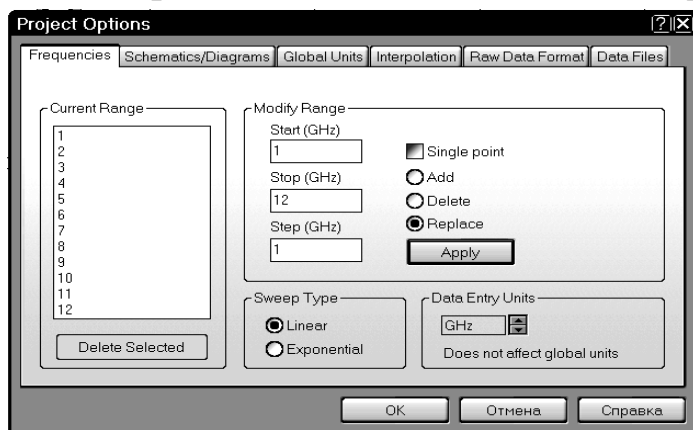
Project Options

?X

Frequencies | Schematics/Diagrams | Global Units | Interpolation | Raw Data Format | Data Files

Current Range
1
2
3
4
5
6
7
8
9
10
11
12

Delete Selected

Modify Range
Start (GHz)
1
Stop (GHz)
12
Step (GHz)
1

Single point
Add
Delete
Replace
Apply

Sweep Type
Linear
Exponential

Data Entry Units
GHz
Does not affect global units

OK
Отмена
Справка